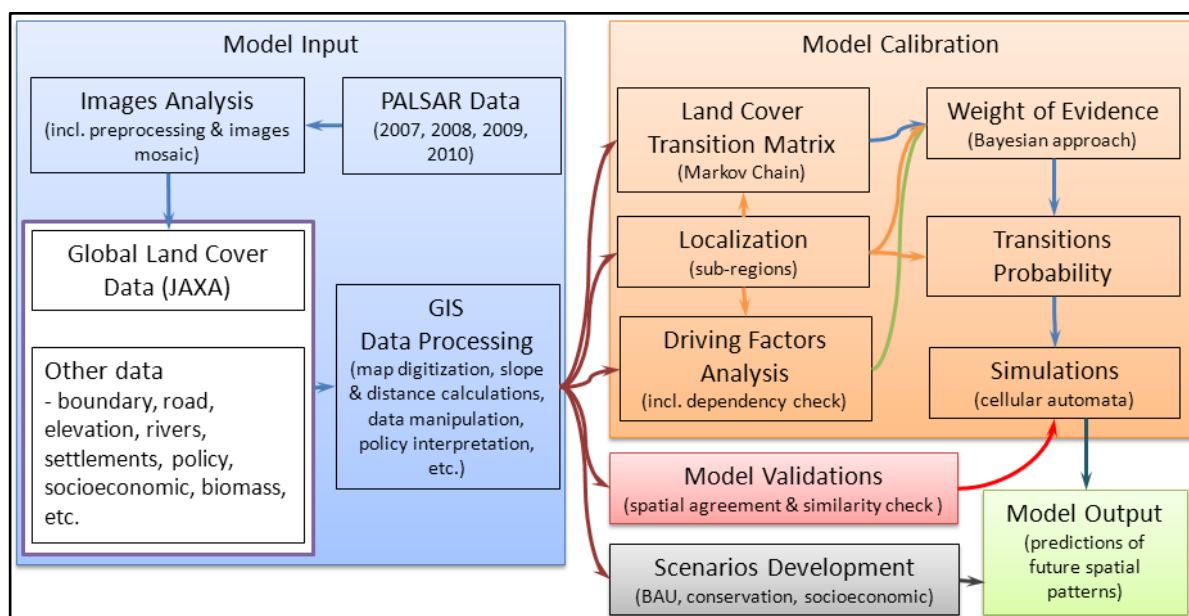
Model Input

Images Analysis
(incl. preprocessing & images mosaic)

PALSAR Data
(2007, 2008, 2009, 2010)

Global Land Cover Data (JAXA)

Other data
- boundary, road, elevation, rivers, settlements, policy, socioeconomic, biomass, etc.

GIS
Data Processing
(map digitization, slope & distance calculations, data manipulation, policy interpretation, etc.)

Model Calibration

Land Cover Transition Matrix
(Markov Chain)

Weight of Evidence
(Bayesian approach)

Localization
(sub-regions)

Transitions Probability

Driving Factors Analysis
(incl. dependency check)

Simulations
(cellular automata)

Model Validations
(spatial agreement & similarity check )

Model Output
(predictions of future spatial patterns)

Scenarios Development
(BAU, conservation, socioeconomic)